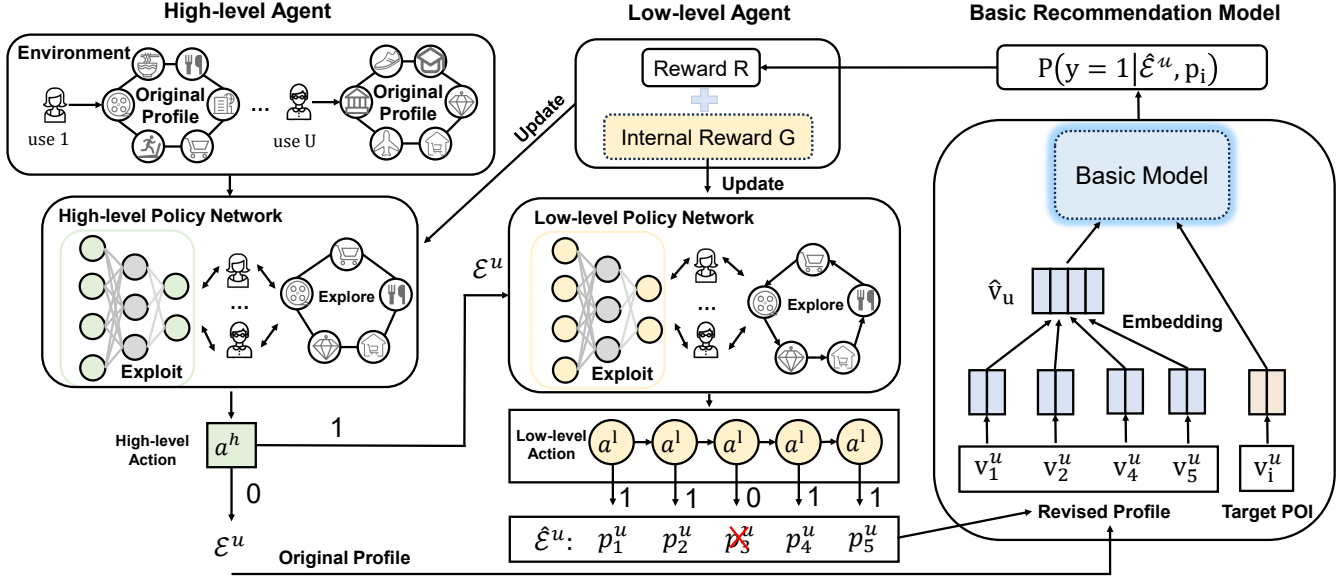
High-level Agent

Environment

use 1

Original Profile

...

use U

Original Profile

Update

High-level Policy Network

...

Explore

Exploit

High-level Action

$a^h$

1

0

$\mathcal{E}^u$

Original Profile

Low-level Agent

Reward R

Internal Reward G

Update

Low-level Policy Network

$\mathcal{E}^u$

...

Explore

Exploit

Low-level Action

$a^l$ $a^l$ $a^l$ $a^l$ $a^l$

1 1 0 1 1

$\hat{\mathcal{E}}^u$: $p_1^u$ $p_2^u$ $p_3^u$ $p_4^u$ $p_5^u$

Basic Recommendation Model

$P(y = 1 | \hat{\mathcal{E}}^u, p_i)$

Basic Model

$\hat{v}_u$

Embedding

$v_1^u$ $v_2^u$ $v_4^u$ $v_5^u$

$v_i^u$

Revised Profile

Target POI